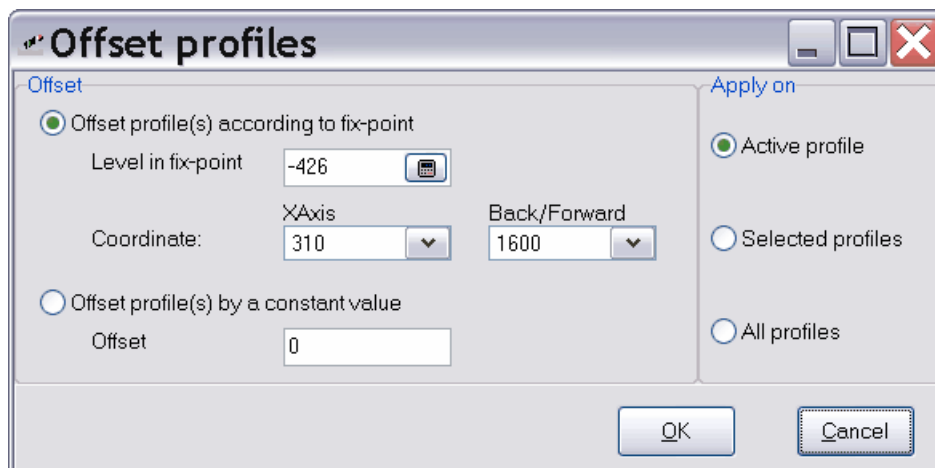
Offset profiles

Offset

Offset profile(s) according to fix-point

Level in fix-point -426

XAxis Back/Forward

Coordinate: 310 1600

Offset profile(s) by a constant value

Offset 0

Apply on

Active profile

Selected profiles

All profiles

OK

Cancel